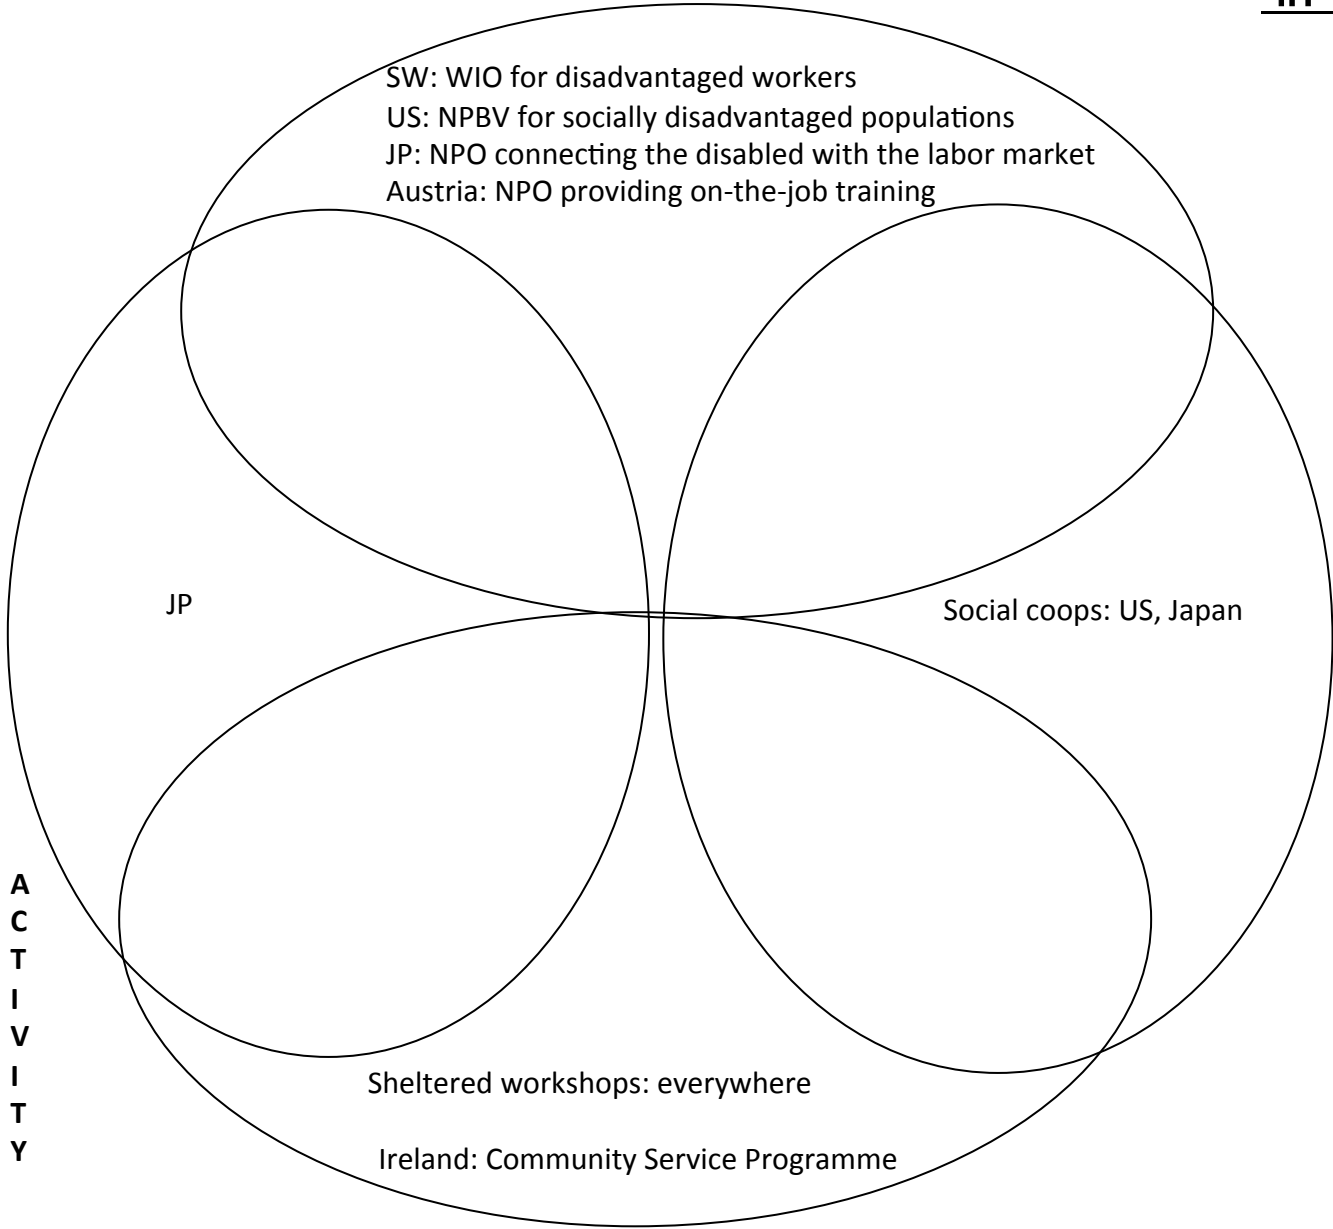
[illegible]

SW: WIO for disadvantaged workers
US: NPBV for socially disadvantaged populations
JP: NPO connecting the disabled with the labor market
Austria: NPO providing on-the-job training

JP

Social coops: US, Japan

A
C
T
I
V
I
T
Y

Sheltered workshops: everywhere

Ireland: Community Service Programme